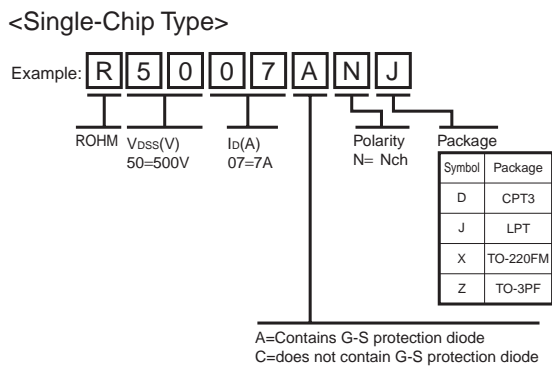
<Single-Chip Type>

Example: R 5 0 0 7 A N J

ROHM

$V_{DSS}$(V)
50=500V

$I_D$(A)
07=7A

Polarity
N= Nch

Package

| Symbol | Package |
|---|---|
| D | CPT3 |
| J | LPT |
| X | TO-220FM |
| Z | TO-3PF |

A=Contains G-S protection diode
C=does not contain G-S protection diode